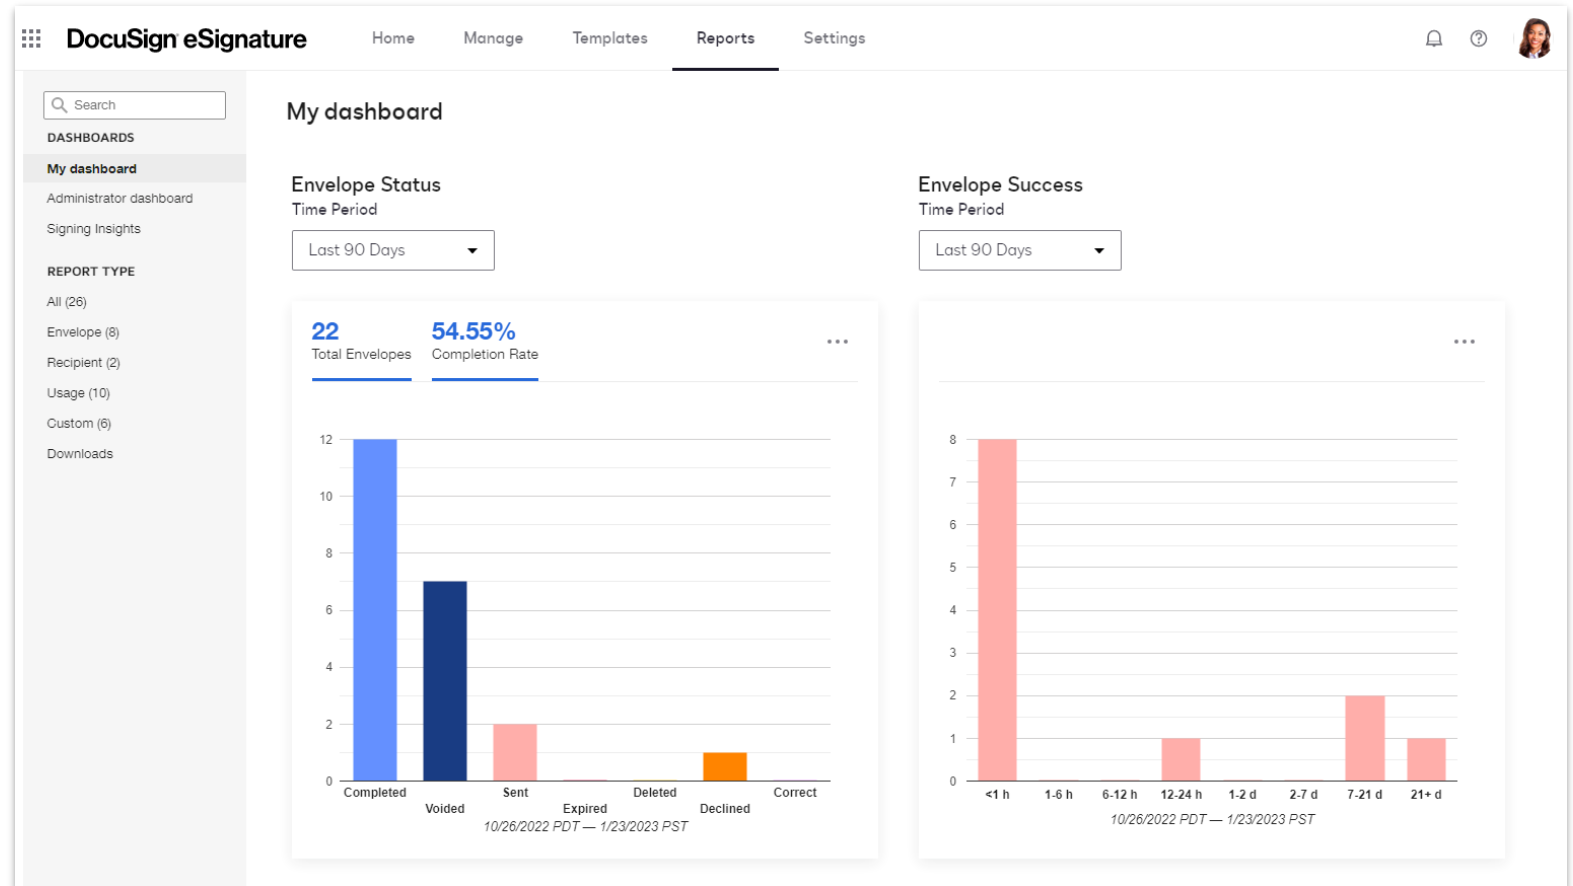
DocuSign eSignature

Home Manage Templates Reports Settings

Search

DASHBOARDS

My dashboard

Administrator dashboard

Signing Insights

REPORT TYPE

All (26)

Envelope (8)

Recipient (2)

Usage (10)

Custom (6)

Downloads

My dashboard

Envelope Status

Time Period

Last 90 Days

22
Total Envelopes

54.55%
Completion Rate

...

12
10
8
6
4
2
0

Completed Voided Sent Expired Deleted Declined Correct

10/26/2022 PDT — 1/23/2023 PST

Envelope Success

Time Period

Last 90 Days

...

8
7
6
5
4
3
2
1
0

<1 h 1-6 h 6-12 h 12-24 h 1-2 d 2-7 d 7-21 d 21+ d

10/26/2022 PDT — 1/23/2023 PST